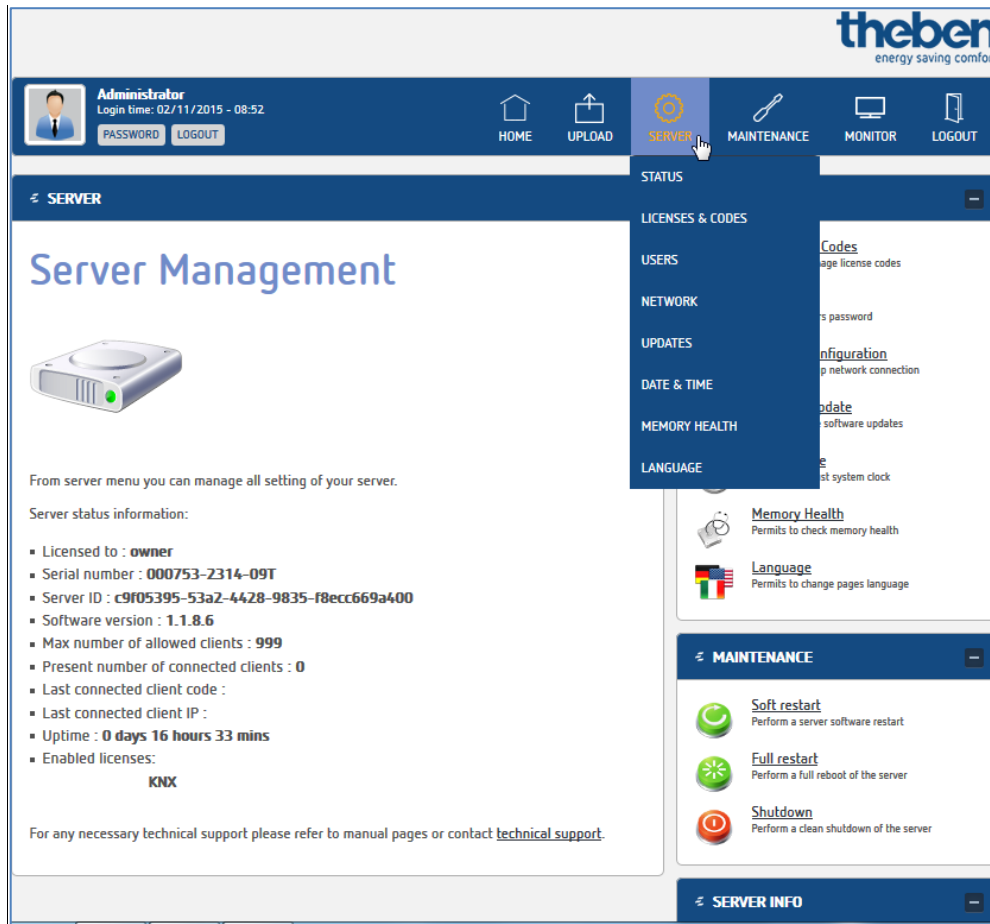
theben
energy saving comfo

Administrator
Login time: 02/11/2015 - 08:52
PASSWORD LOGOUT

HOME UPLOAD SERVER MAINTENANCE MONITOR LOGOUT

STATUS
LICENSES & CODES
USERS
NETWORK
UPDATES
DATE & TIME
MEMORY HEALTH
LANGUAGE

SERVER

Server Management

From server menu you can manage all setting of your server.

Server status information:

- Licensed to : **owner**
- Serial number : **000753-2314-09T**
- Server ID : **c9f05395-53a2-4428-9835-f8ecc669a400**
- Software version : **1.1.8.6**
- Max number of allowed clients : **999**
- Present number of connected clients : **0**
- Last connected client code :
- Last connected client IP :
- Uptime : **0 days 16 hours 33 mins**
- Enabled licenses:

**KNX**

For any necessary technical support please refer to manual pages or contact technical support.

Codes
age license codes

rs password

nfiguration
p network connection

pdate
software updates

e
st system clock

Memory Health
Permits to check memory health

Language
Permits to change pages language

MAINTENANCE

Soft restart
Perform a server software restart

Full restart
Perform a full reboot of the server

Shutdown
Perform a clean shutdown of the server

SERVER INFO